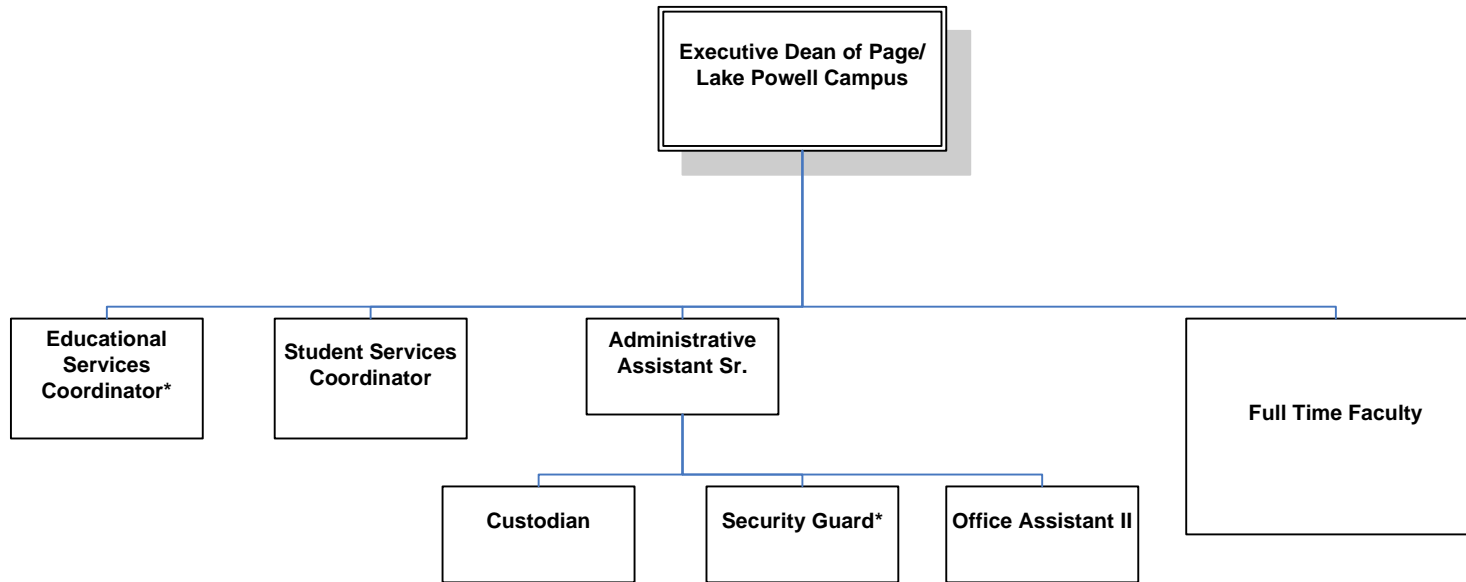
Executive Dean of Page/ Lake Powell Campus

Educational Services Coordinator*

Student Services Coordinator

Administrative Assistant Sr.

Full Time Faculty

Custodian

Security Guard*

Office Assistant II